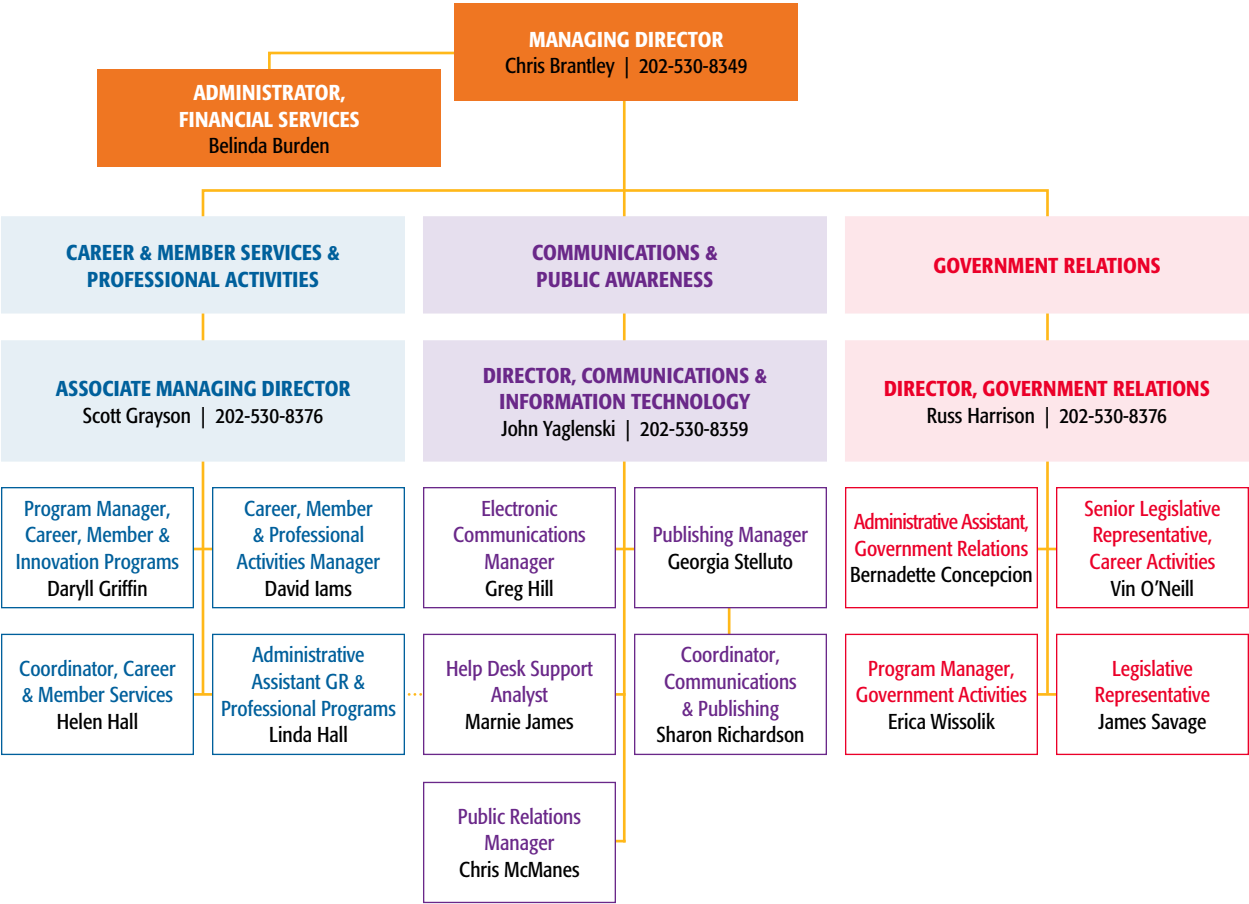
MANAGING DIRECTOR
Chris Brantley | 202-530-8349

ADMINISTRATOR, FINANCIAL SERVICES
Belinda Burden

CAREER & MEMBER SERVICES & PROFESSIONAL ACTIVITIES

ASSOCIATE MANAGING DIRECTOR
Scott Grayson | 202-530-8376

Program Manager, Career, Member & Innovation Programs
Daryll Griffin

Career, Member & Professional Activities Manager
David Iams

Coordinator, Career & Member Services
Helen Hall

Administrative Assistant GR & Professional Programs
Linda Hall

COMMUNICATIONS & PUBLIC AWARENESS

DIRECTOR, COMMUNICATIONS & INFORMATION TECHNOLOGY
John Yaglenski | 202-530-8359

Electronic Communications Manager
Greg Hill

Publishing Manager
Georgia Stelluto

Help Desk Support Analyst
Marnie James

Coordinator, Communications & Publishing
Sharon Richardson

Public Relations Manager
Chris McManes

GOVERNMENT RELATIONS

DIRECTOR, GOVERNMENT RELATIONS
Russ Harrison | 202-530-8376

Administrative Assistant, Government Relations
Bernadette Concepcion

Senior Legislative Representative, Career Activities
Vin O'Neill

Program Manager, Government Activities
Erica Wissolik

Legislative Representative
James Savage